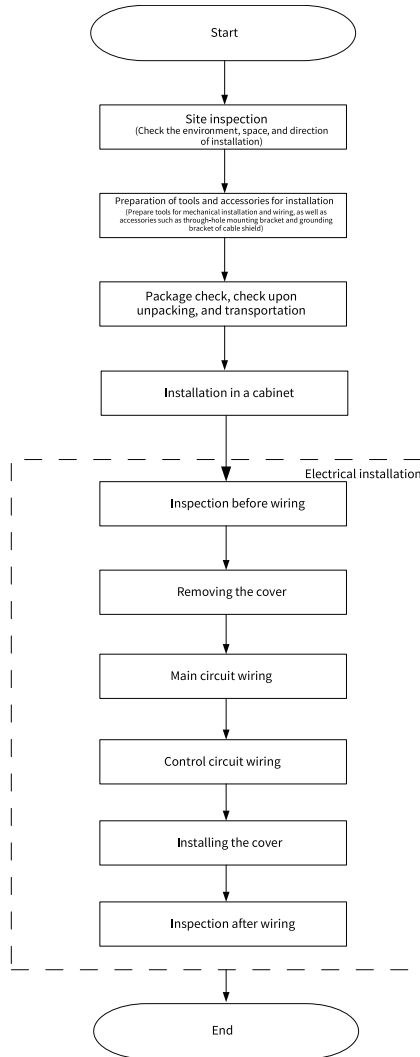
Start

Site inspection
(Check the environment, space, and direction of installation)

Preparation of tools and accessories for installation
(Prepare tools for mechanical installation and wiring, as well as accessories such as through-hole mounting bracket and grounding bracket of cable shield)

Package check, check upon unpacking, and transportation

Installation in a cabinet

Electrical installation

Inspection before wiring

Removing the cover

Main circuit wiring

Control circuit wiring

Installing the cover

Inspection after wiring

End